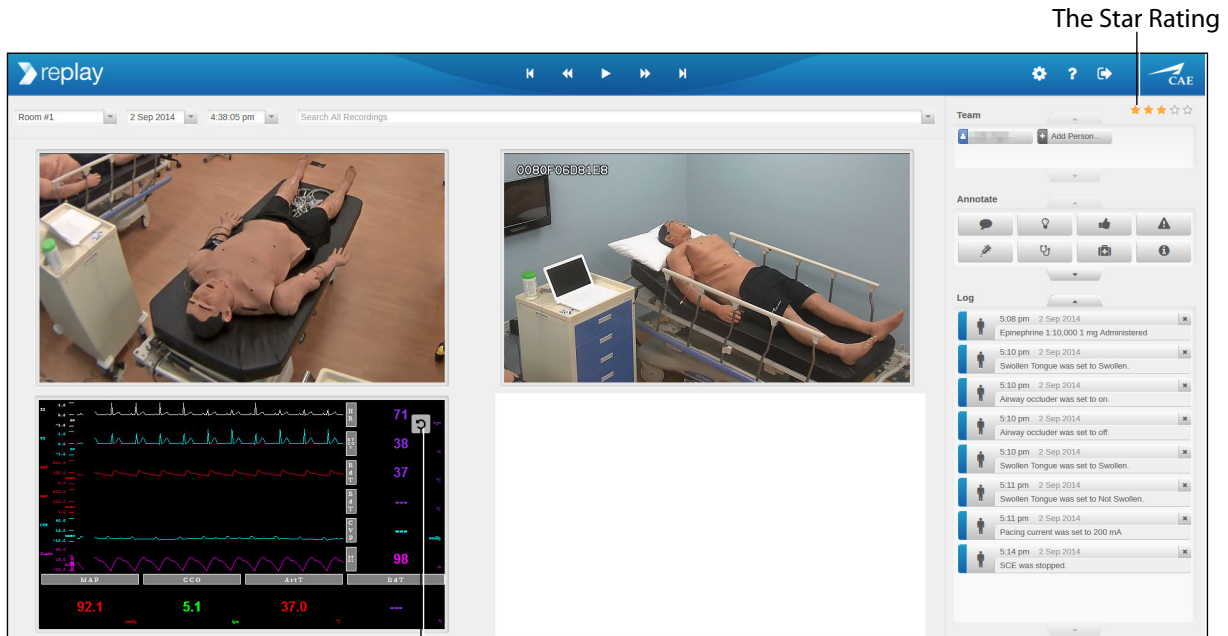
The Star Rating

replay

CAE

Room #1
2 Sep 2014
4:38:05 pm
Search All Recordings

Team
Add Person...

Annotate

Log

5:08 pm 2 Sep 2014
Epinephrine 1:10,000 1 mg Administered

5:10 pm 2 Sep 2014
Swollen Tongue was set to Swollen.

5:10 pm 2 Sep 2014
Airway occluder was set to on.

5:10 pm 2 Sep 2014
Airway occluder was set to off.

5:10 pm 2 Sep 2014
Swollen Tongue was set to Swollen.

5:11 pm 2 Sep 2014
Swollen Tongue was set to Not Swollen.

5:11 pm 2 Sep 2014
Pacing current was set to 200 mA

5:14 pm 2 Sep 2014
SCE was stopped.

0080F06D81E8

71
38
37
---
---
98

MAP
CCO
ArtT
BdT

92.1
5.1
37.0
---